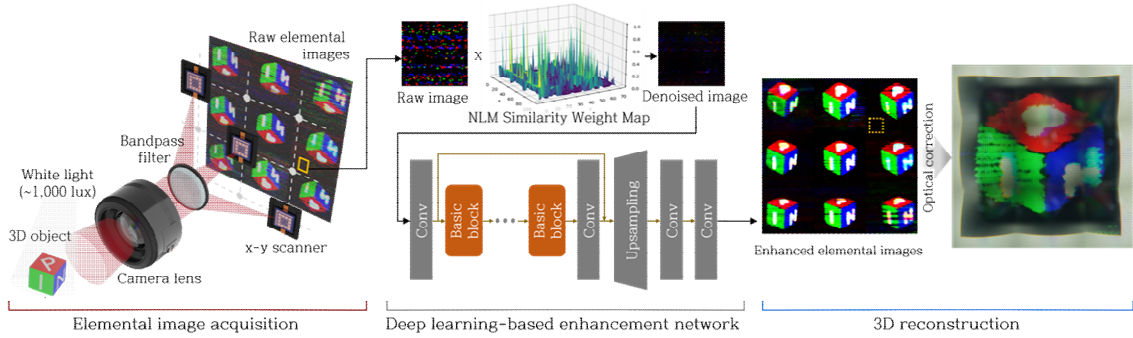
Raw elemental images

Bandpass filter

White light (~1,000 lux)

3D object

Camera lens

x-y scanner

Raw image

x

NLM Similarity Weight Map

Denoised image

Conv

Basic block

Basic block

Conv

Upsampling

Conv

Conv

Enhanced elemental images

Optical correction

Elemental image acquisition

Deep learning-based enhancement network

3D reconstruction